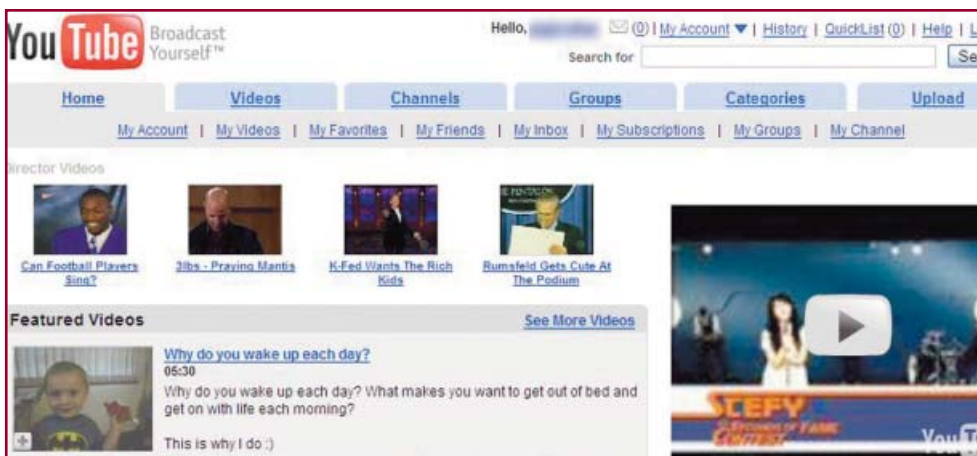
You Tube Broadcast Yourself™

Hello, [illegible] (0) | My Account ▼ | History | QuickList (0) | Help | L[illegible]

Search for Se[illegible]

Home | Videos | Channels | Groups | Categories | Upload

My Account | My Videos | My Favorites | My Friends | My Inbox | My Subscriptions | My Groups | My Channel

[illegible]irector Videos

Can Football Players Sing?

3lbs - Praying Mantis

K-Fed Wants The Rich Kids

Rumsfeld Gets Cute At The Podium

Featured Videos

See More Videos

Why do you wake up each day?

05:30

Why do you wake up each day? What makes you want to get out of bed and get on with life each morning?

This is why I do :)

SCEFY

You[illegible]